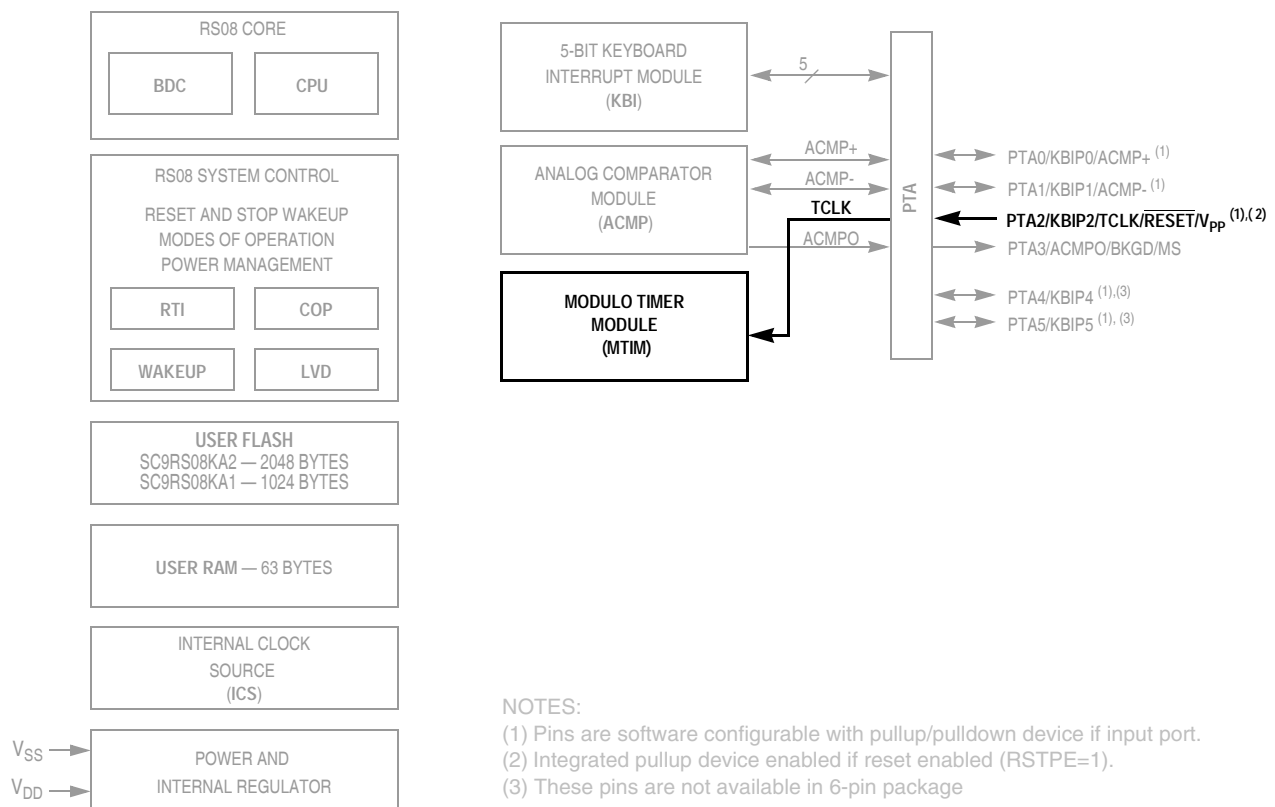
RS08 CORE

BDC

CPU

RS08 SYSTEM CONTROL

RESET AND STOP WAKEUP
MODES OF OPERATION
POWER MANAGEMENT

RTI

COP

WAKEUP

LVD

USER FLASH
SC9RS08KA2 — 2048 BYTES
SC9RS08KA1 — 1024 BYTES

USER RAM — 63 BYTES

INTERNAL CLOCK
SOURCE
(ICS)

$V_{SS}$

$V_{DD}$

POWER AND
INTERNAL REGULATOR

5-BIT KEYBOARD
INTERRUPT MODULE
(KBI)

5

ANALOG COMPARATOR
MODULE
(ACMP)

ACMP+

ACMP-

TCLK

ACMPO

MODULO TIMER
MODULE
(MTIM)

PTA

PTA0/KBIP0/ACMP+ $^{(1)}$

PTA1/KBIP1/ACMP- $^{(1)}$

PTA2/KBIP2/TCLK/$\overline{RESET}$/$V_{PP}$ $^{(1),(2)}$

PTA3/ACMPO/BKGD/MS

PTA4/KBIP4 $^{(1),(3)}$

PTA5/KBIP5 $^{(1),(3)}$

NOTES:
(1) Pins are software configurable with pullup/pulldown device if input port.
(2) Integrated pullup device enabled if reset enabled (RSTPE=1).
(3) These pins are not available in 6-pin package